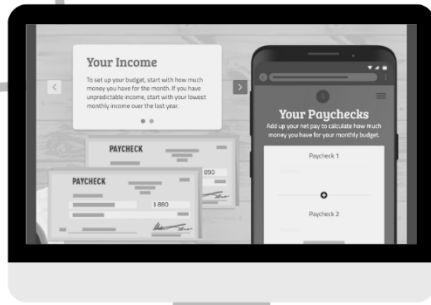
Your Income

To set up your budget, start with how much money you have for the month. If you have unpredictable income, start with your lowest monthly income over the last year.

PAYCHECK

PAYCHECK

090

1 880

Your Paychecks

Add up your net pay to calculate how much money you have for your monthly budget.

Paycheck 1

Paycheck 2